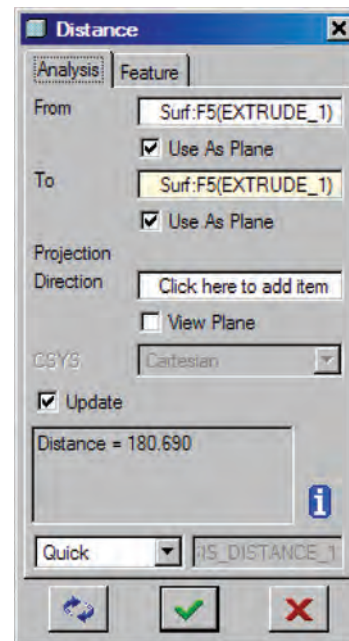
Distance

Analysis
Feature

From
Surf:F5(EXTRUDE_1)
Use As Plane

To
Surf:F5(EXTRUDE_1)
Use As Plane

Projection Direction
Click here to add item
View Plane

CSYS
Cartesian

Update

Distance = 180.690

Quick
:IS_DISTANCE_1